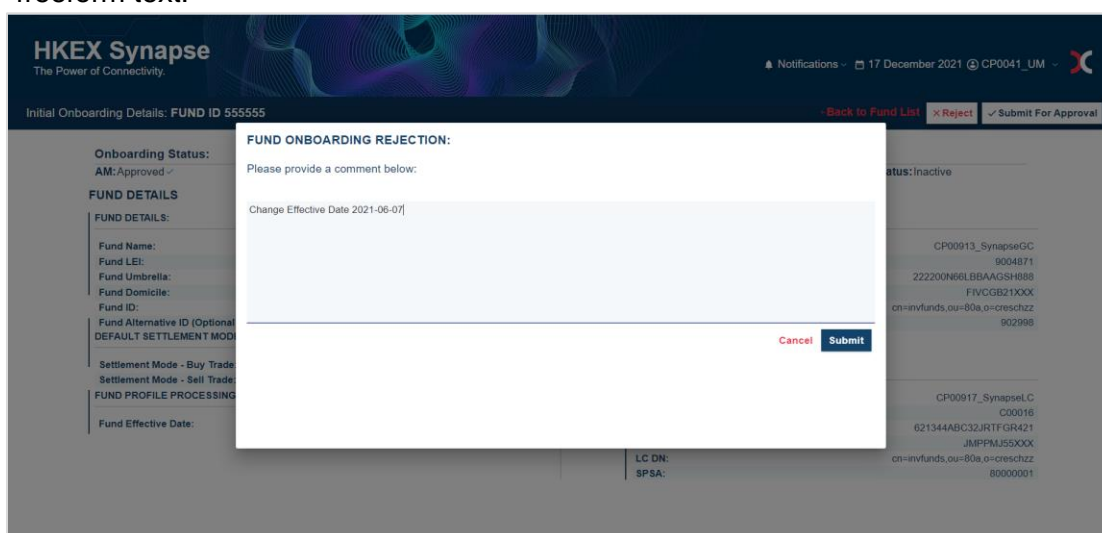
freeform text.

HKEX Synapse
The Power of Connectivity.

Notifications 17 December 2021 CP0041_UM

Initial Onboarding Details: FUND ID 555555

Back to Fund List × Reject ✓ Submit For Approval

Onboarding Status:
AM: Approved ✓

atus: Inactive

FUND DETAILS
FUND DETAILS:
Fund Name:
Fund LEI:
Fund Umbrella:
Fund Domicile:
Fund ID:
Fund Alternative ID (Optional
DEFAULT SETTLEMENT MOD
Settlement Mode - Buy Trade
Settlement Mode - Sell Trade
FUND PROFILE PROCESSING
Fund Effective Date:

CP00913_SynapseGC
9004871
222200N66LBBAAGSH888
FIVCGB21XXX
cn=invfunds,ou=80a,o=creschzz
902998

CP00917_SynapseLC
C00016
621344ABC32JRTFGR421
JMPPMJ55XXX
LC DN: cn=invfunds,ou=80a,o=creschzz
SPSA: 80000001

FUND ONBOARDING REJECTION:
Please provide a comment below:
Change Effective Date 2021-06-07
Cancel Submit